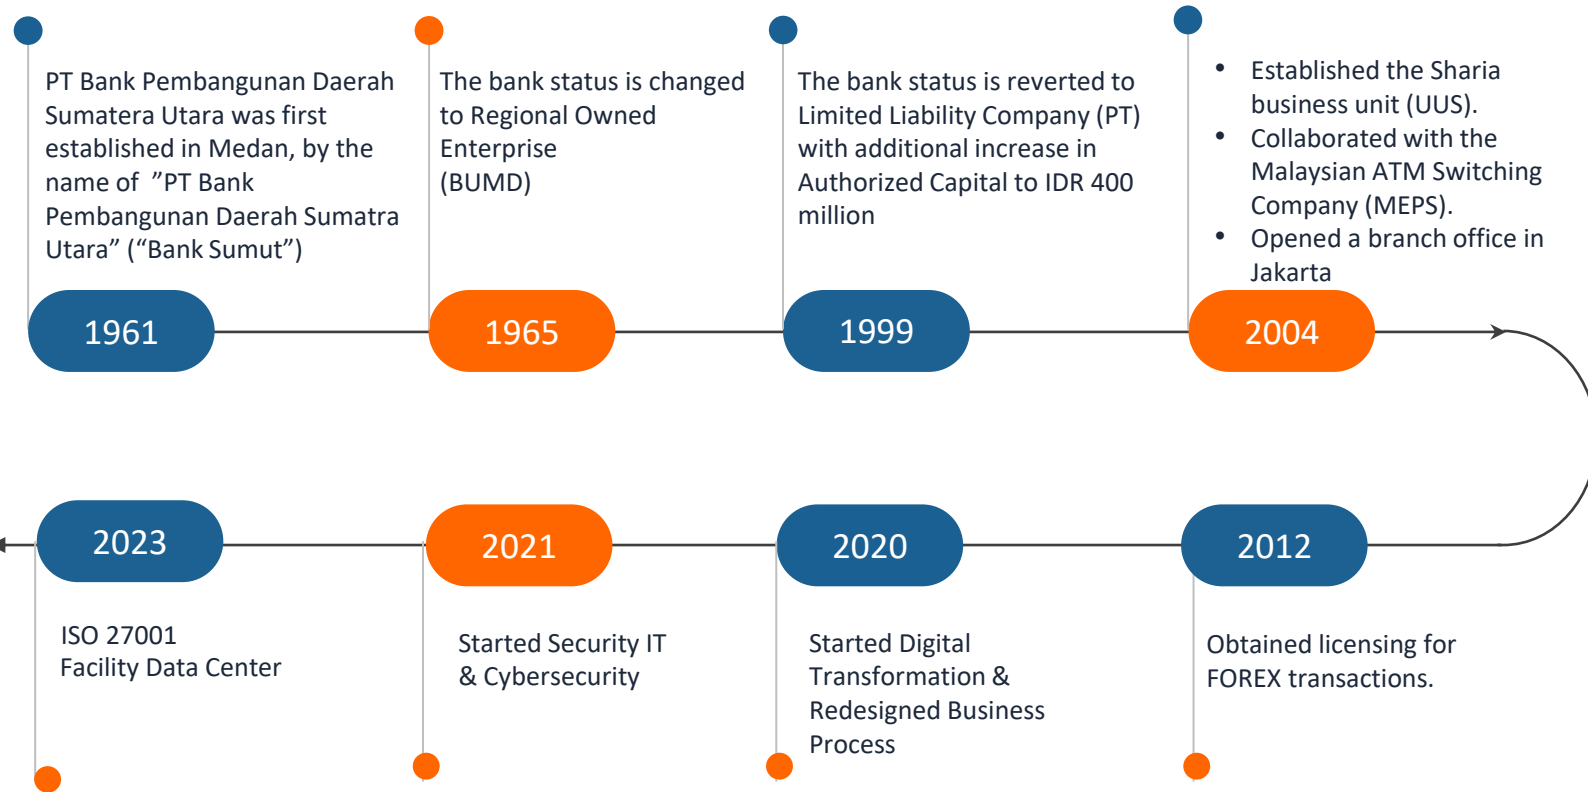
PT Bank Pembangunan Daerah Sumatera Utara was first established in Medan, by the name of ”PT Bank Pembangunan Daerah Sumatra Utara” (“Bank Sumut”)

1961

The bank status is changed to Regional Owned Enterprise (BUMD)

1965

The bank status is reverted to Limited Liability Company (PT) with additional increase in Authorized Capital to IDR 400 million

1999

- Established the Sharia business unit (UUS).
- Collaborated with the Malaysian ATM Switching Company (MEPS).
- Opened a branch office in Jakarta

2004

2023

ISO 27001
Facility Data Center

2021

Started Security IT & Cybersecurity

2020

Started Digital Transformation & Redesigned Business Process

2012

Obtained licensing for FOREX transactions.